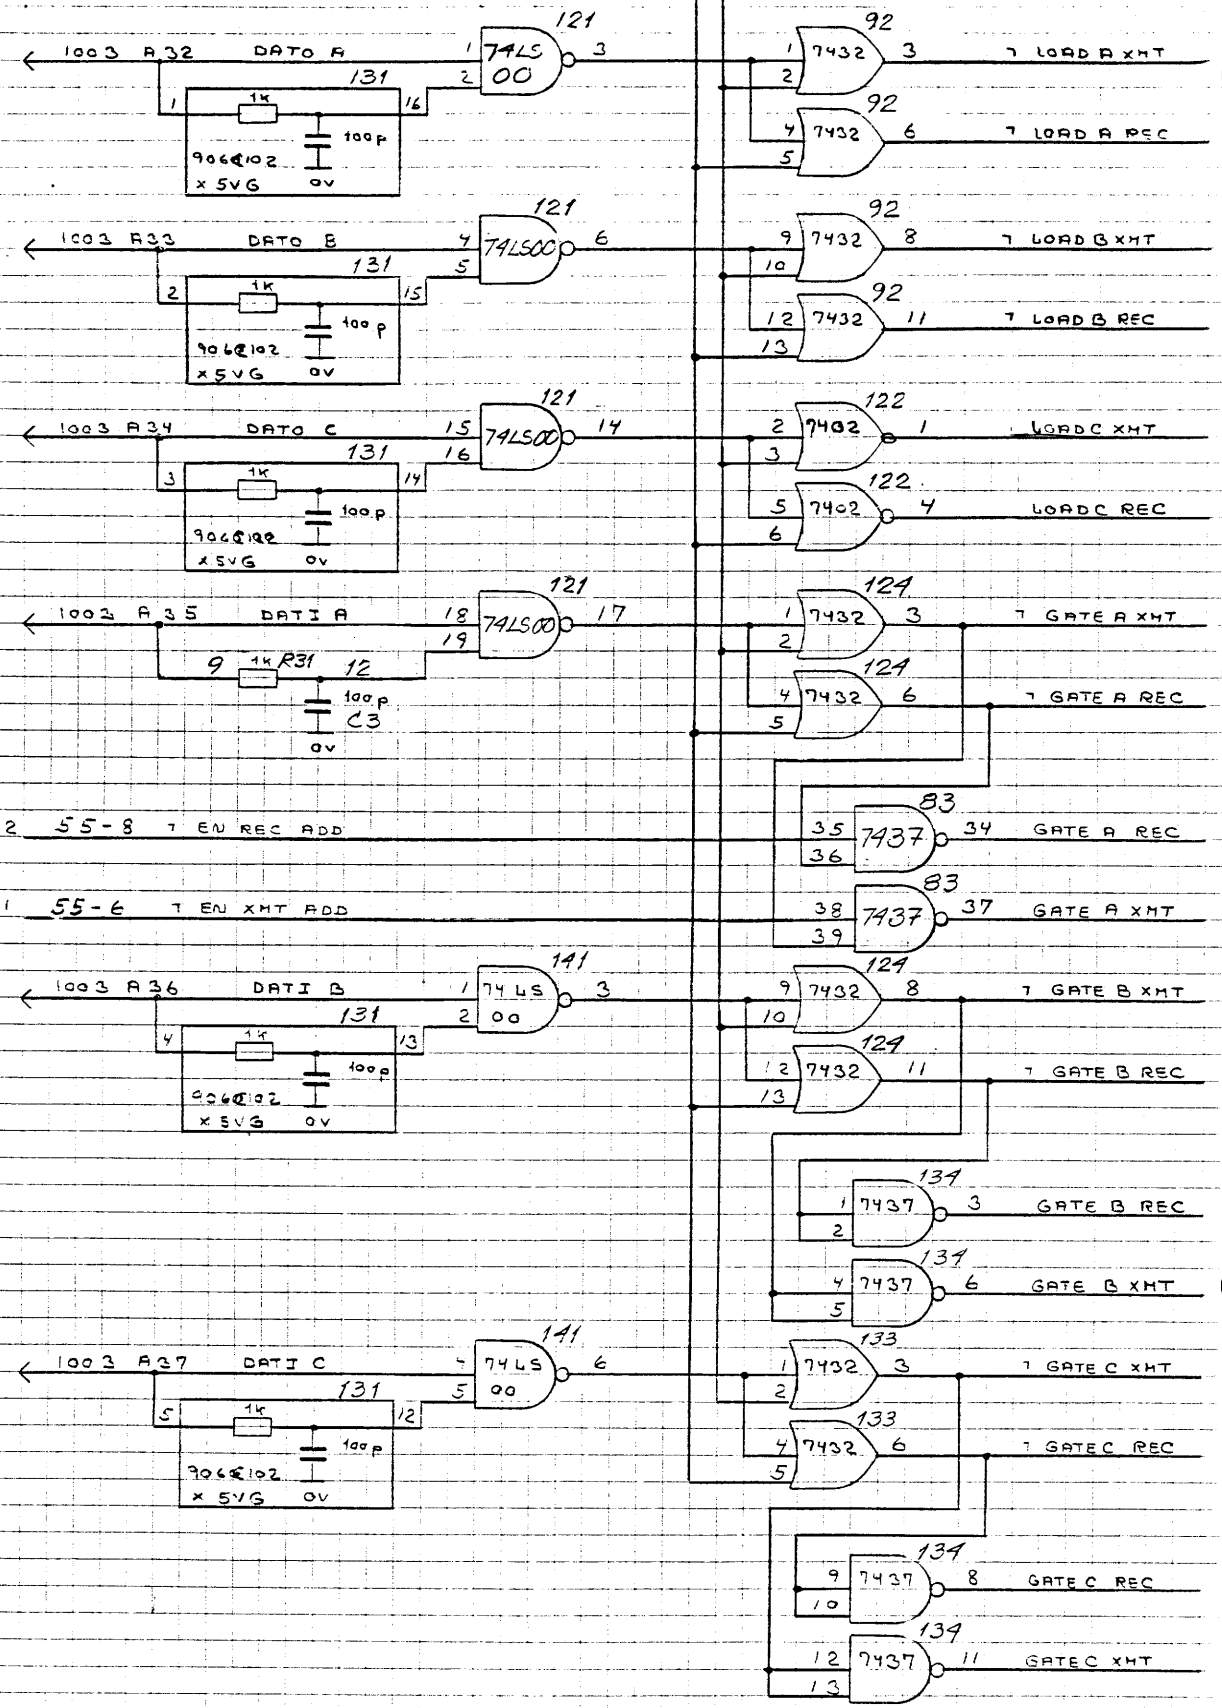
1003 A32 DATO A
121
1 74LS 00 3
2
131
1 1K 16
100p
906C102
x 5VG 0V
92
1 7432 3 ┐ LOAD A XMT
2
92
4 7432 6 ┐ LOAD A REC
5

1003 A33 DATO B
121
4 74LS00 6
5
131
2 1K 15
100p
906C102
x 5VG 0V
92
9 7432 8 ┐ LOAD B XMT
10
92
12 7432 11 ┐ LOAD B REC
13

1003 A34 DATO C
121
15 74LS00 14
16
131
3 1K 14
100p
906C102
x 5VG 0V
122
2 7402 1 LOAD C XMT
3
122
5 7402 4 LOAD C REC
6

1003 A35 DATI A
121
18 74LS00 17
19
9 1K R31 12
100p C3
0V
124
1 7432 3 ┐ GATE A XMT
2
124
4 7432 6 ┐ GATE A REC
5

2 55-8 ┐ EN REC ADD
83
35 7437 34 GATE A REC
36

1 55-6 ┐ EN XMT ADD
83
38 7437 37 GATE A XMT
39

1003 A36 DATI B
141
1 74LS 00 3
2
131
4 1K 13
100p
906C102
x 5VG 0V
124
9 7432 8 ┐ GATE B XMT
10
124
12 7432 11 ┐ GATE B REC
13

134
1 7437 3 GATE B REC
2
134
4 7437 6 GATE B XMT
5

1003 A37 DATI C
141
4 74LS 00 6
5
131
5 1K 12
100p
906C102
x 5VG 0V
133
1 7432 3 ┐ GATE C XMT
2
133
4 7432 6 ┐ GATE C REC
5

134
9 7437 8 GATE C REC
10
134
12 7437 11 GATE C XMT
13